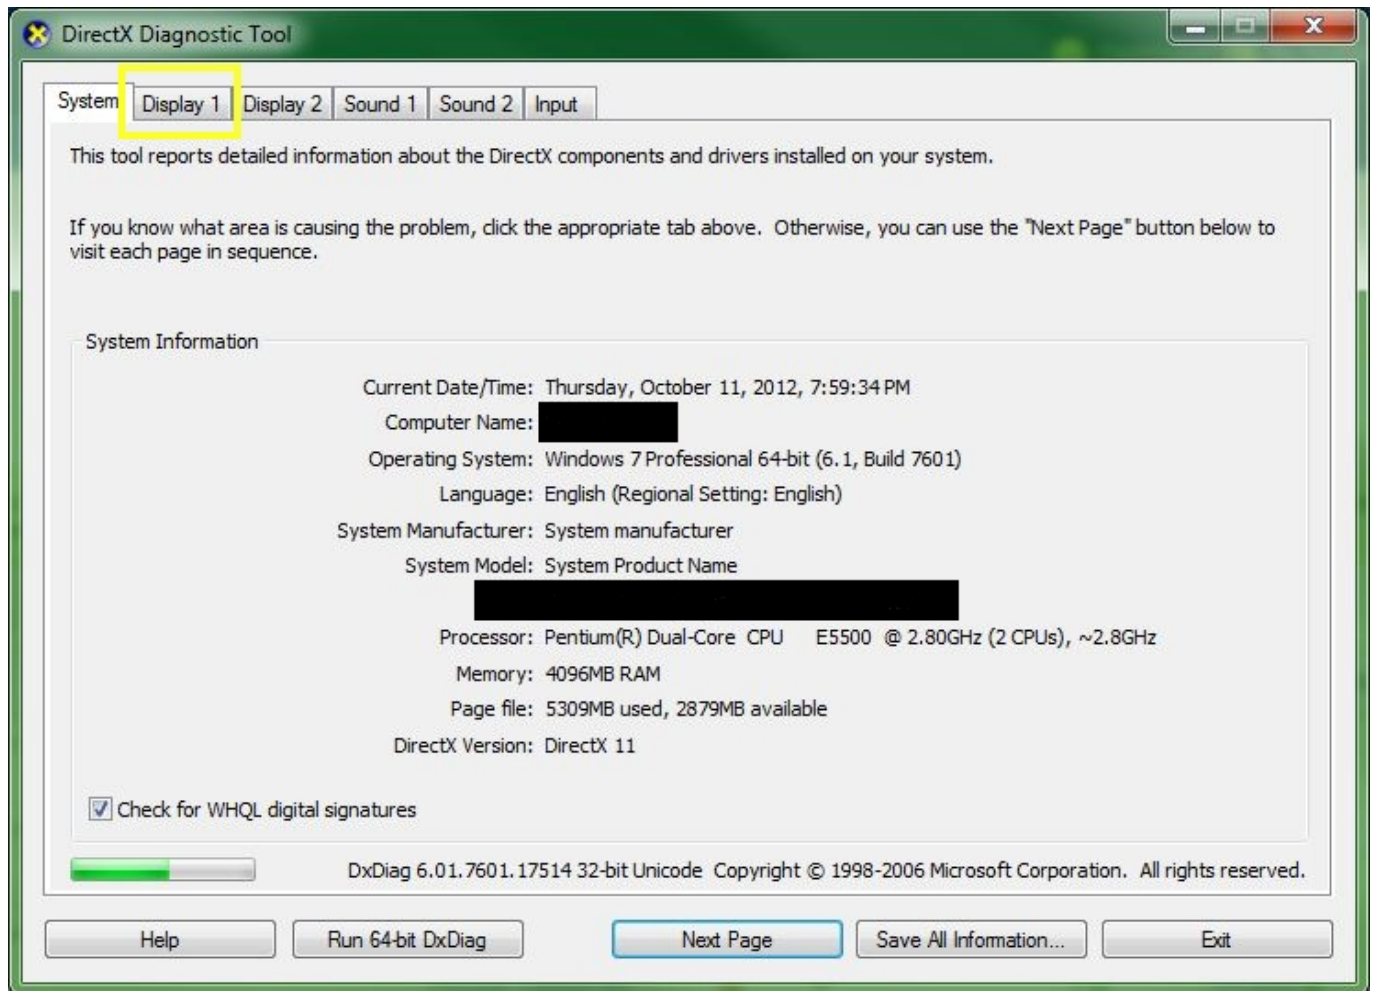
DirectX Diagnostic Tool

System | Display 1 | Display 2 | Sound 1 | Sound 2 | Input

This tool reports detailed information about the DirectX components and drivers installed on your system.

If you know what area is causing the problem, click the appropriate tab above. Otherwise, you can use the "Next Page" button below to visit each page in sequence.

System Information

Current Date/Time: Thursday, October 11, 2012, 7:59:34 PM
Computer Name: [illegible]
Operating System: Windows 7 Professional 64-bit (6.1, Build 7601)
Language: English (Regional Setting: English)
System Manufacturer: System manufacturer
System Model: System Product Name
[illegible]
Processor: Pentium(R) Dual-Core CPU E5500 @ 2.80GHz (2 CPUs), ~2.8GHz
Memory: 4096MB RAM
Page file: 5309MB used, 2879MB available
DirectX Version: DirectX 11

Check for WHQL digital signatures

DxDiag 6.01.7601.17514 32-bit Unicode Copyright © 1998-2006 Microsoft Corporation. All rights reserved.

Help | Run 64-bit DxDiag | Next Page | Save All Information... | Exit